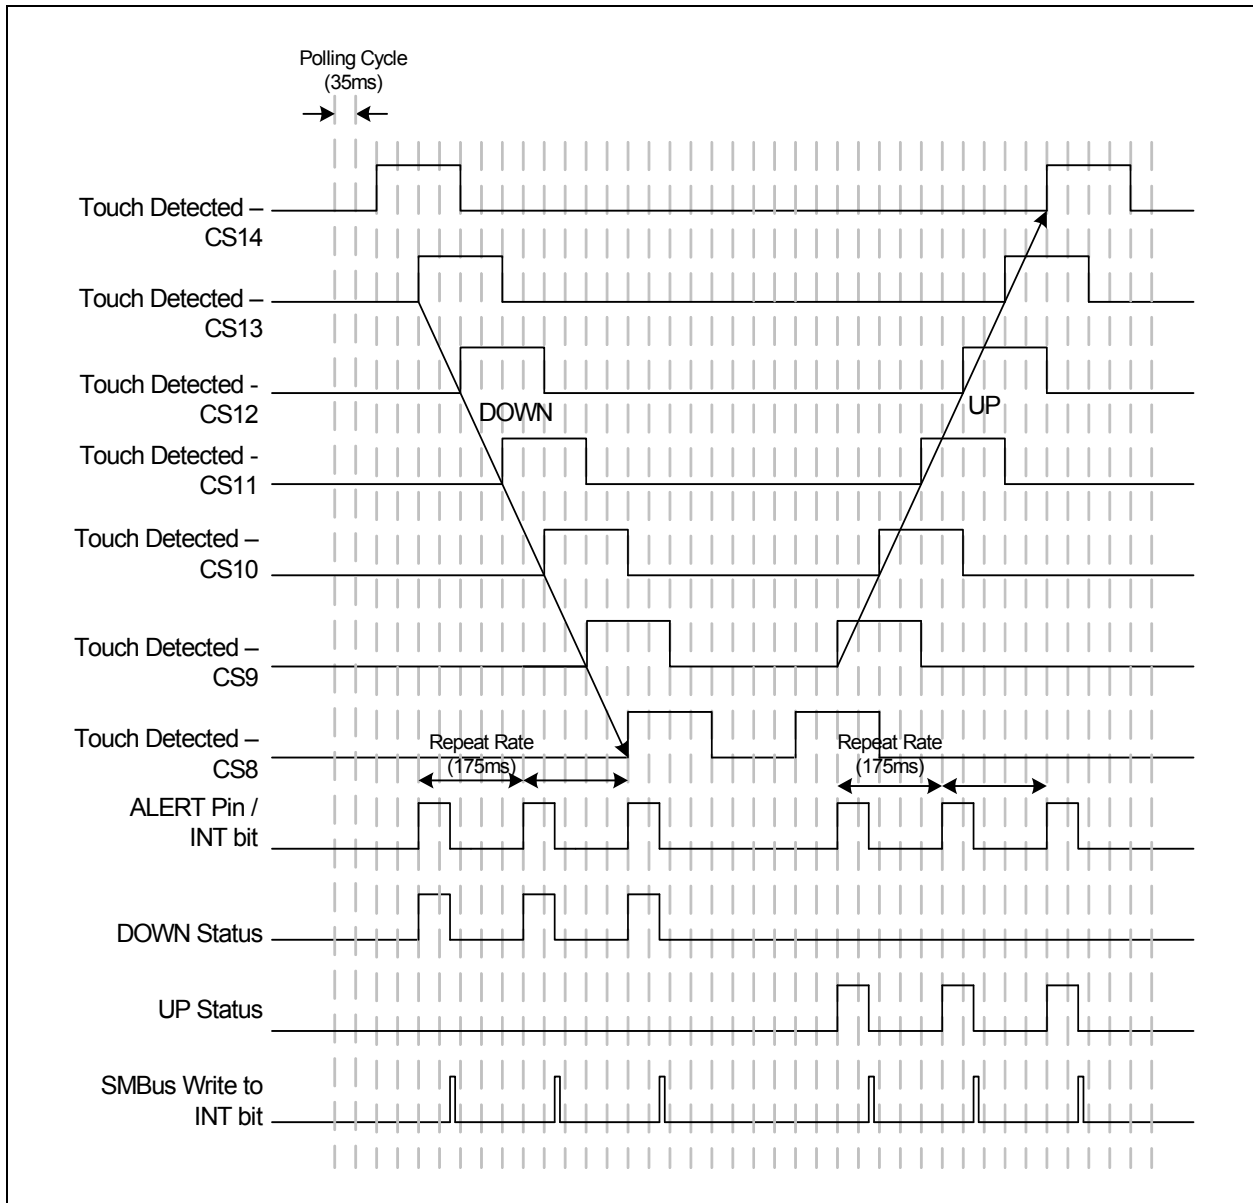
Polling Cycle
(35ms)

Touch Detected –
CS14

Touch Detected –
CS13

Touch Detected -
CS12

DOWN

UP

Touch Detected -
CS11

Touch Detected –
CS10

Touch Detected –
CS9

Touch Detected –
CS8

Repeat Rate
(175ms)

Repeat Rate
(175ms)

ALERT Pin /
INT bit

DOWN Status

UP Status

SMBus Write to
INT bit